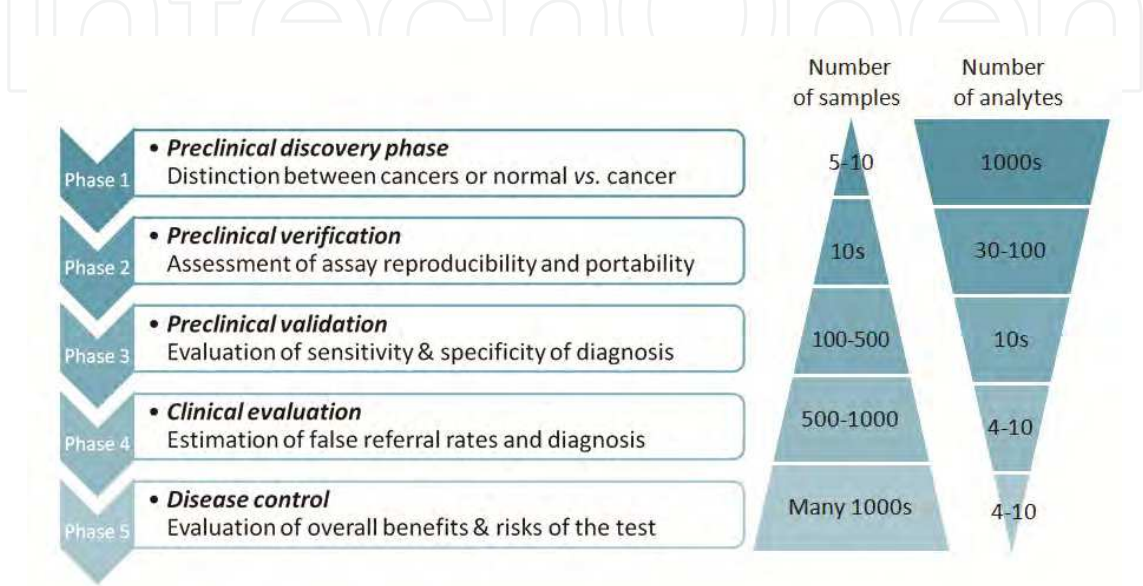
Number of samples

Number of analytes

Phase 1
• *Preclinical discovery phase*
Distinction between cancers or normal *vs.* cancer

5-10

1000s

Phase 2
• *Preclinical verification*
Assessment of assay reproducibility and portability

10s

30-100

Phase 3
• *Preclinical validation*
Evaluation of sensitivity & specificity of diagnosis

100-500

10s

Phase 4
• *Clinical evaluation*
Estimation of false referral rates and diagnosis

500-1000

4-10

Phase 5
• *Disease control*
Evaluation of overall benefits & risks of the test

Many 1000s

4-10